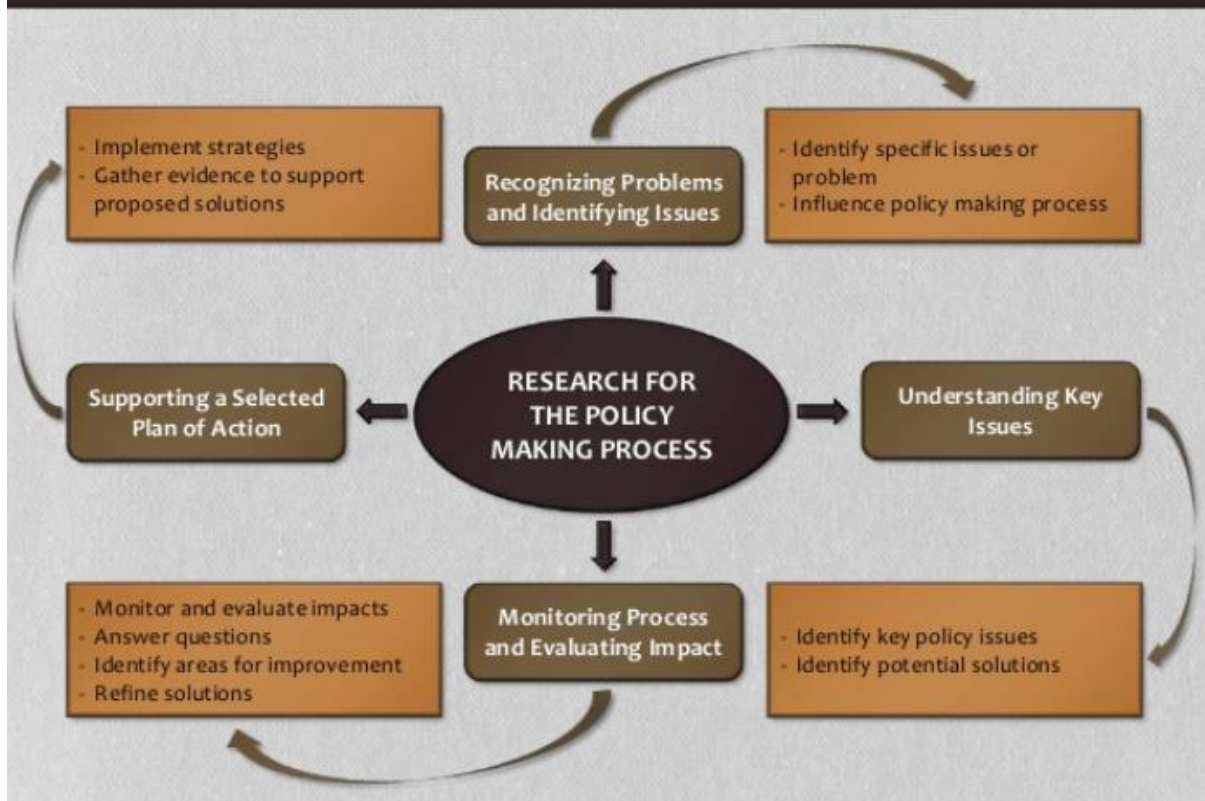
- Implement strategies
- Gather evidence to support proposed solutions

Recognizing Problems and Identifying Issues

- Identify specific issues or problem
- Influence policy making process

Supporting a Selected Plan of Action

RESEARCH FOR THE POLICY MAKING PROCESS

Understanding Key Issues

- Monitor and evaluate impacts
- Answer questions
- Identify areas for improvement
- Refine solutions

Monitoring Process and Evaluating Impact

- Identify key policy issues
- Identify potential solutions